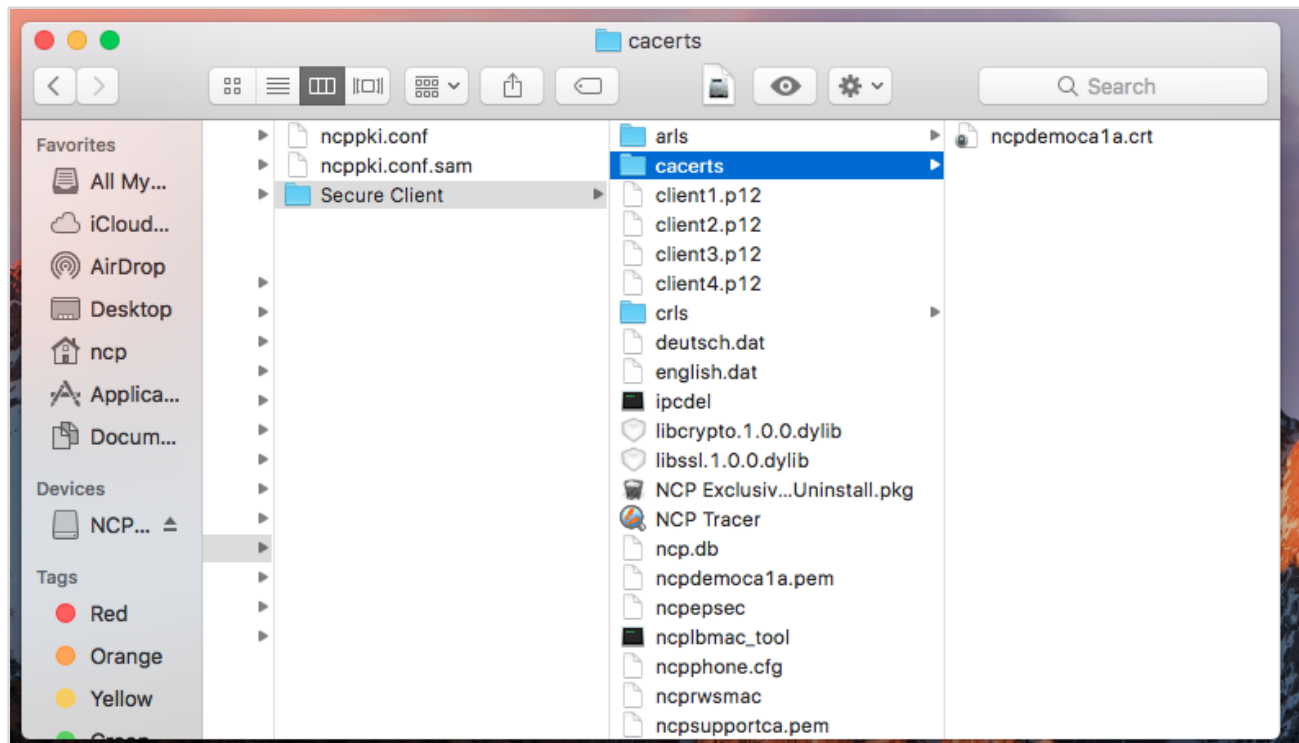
cacerts

Search

Favorites
All My...
iCloud...
AirDrop
Desktop
ncp
Applica...
Docum...

Devices
NCP...

Tags
Red
Orange
Yellow

ncppki.conf
ncppki.conf.sam
Secure Client

arls
cacerts
client1.p12
client2.p12
client3.p12
client4.p12
crls
deutsch.dat
english.dat
ipcdel
libcrypto.1.0.0.dylib
libssl.1.0.0.dylib
NCP Exclusiv...Uninstall.pkg
NCP Tracer
ncp.db
ncpdemoca1a.pem
ncpepsec
ncplbmac_tool
ncpphone.cfg
ncprwsmac
ncpsupportca.pem

ncpdemoca1a.crt